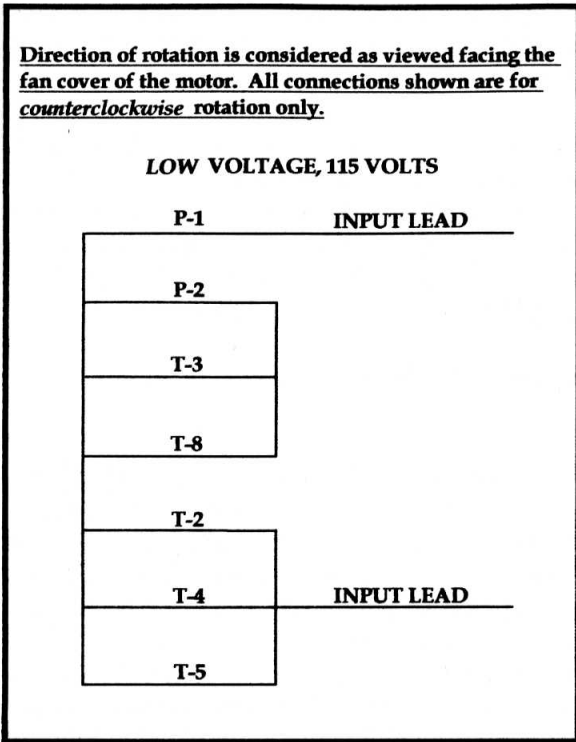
Direction of rotation is considered as viewed facing the fan cover of the motor. All connections shown are for *counterclockwise* rotation only.

*LOW* VOLTAGE, 115 VOLTS

P-1

INPUT LEAD

P-2

T-3

T-8

T-2

T-4

INPUT LEAD

T-5